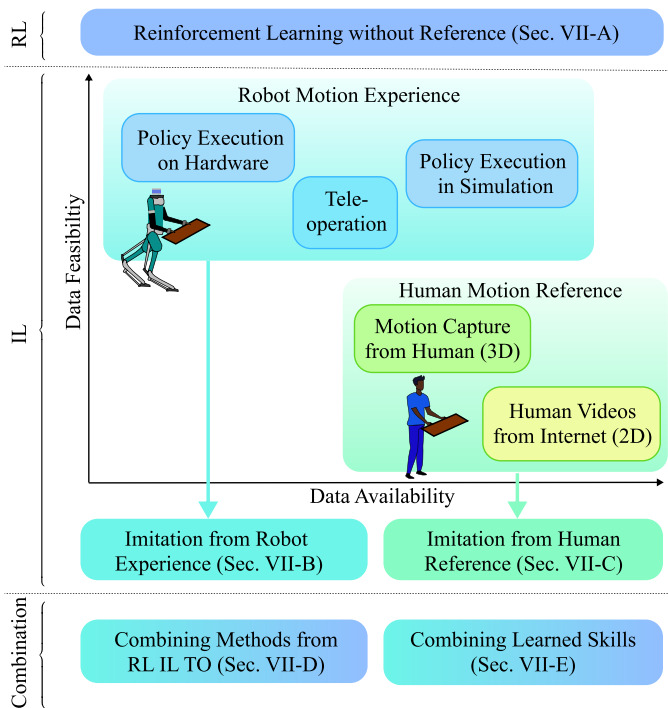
RL

Reinforcement Learning without Reference (Sec. VII-A)

IL

Data Feasibility

Robot Motion Experience

Policy Execution on Hardware

Tele-operation

Policy Execution in Simulation

Human Motion Reference

Motion Capture from Human (3D)

Human Videos from Internet (2D)

Data Availability

Imitation from Robot Experience (Sec. VII-B)

Imitation from Human Reference (Sec. VII-C)

Combination

Combining Methods from RL IL TO (Sec. VII-D)

Combining Learned Skills (Sec. VII-E)